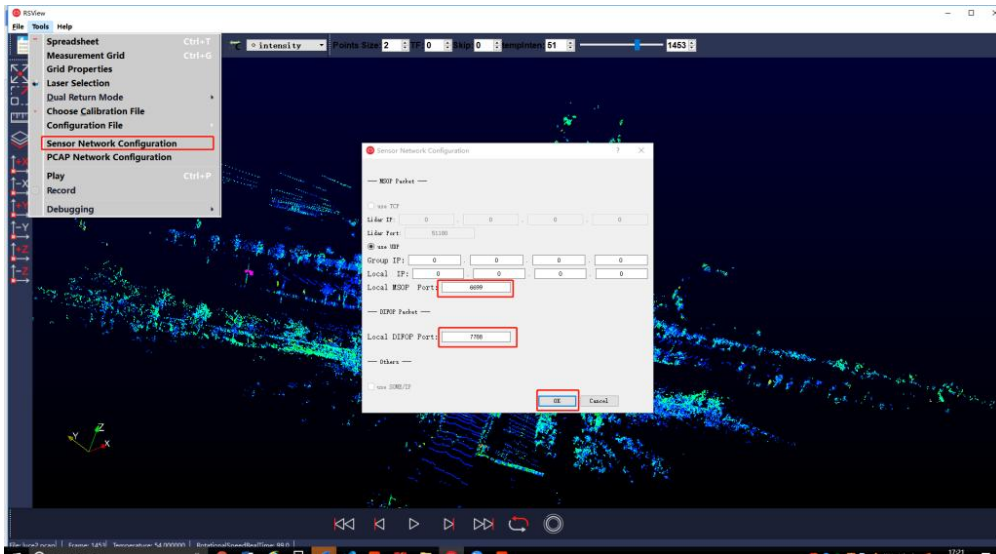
RSView

File Tools Help

Spreadsheet Ctrl+T
Measurement Grid Ctrl+G
Grid Properties
Laser Selection
Dual Return Mode
Choose Calibration File
Configuration File
Sensor Network Configuration
PCAP Network Configuration
Play Ctrl+P
Record
Debugging

intensity Points Size 2 TF 0 Skip 0 templnten 51 1453

Sensor Network Configuration ? ×

— MSOP Packet —

use TCP
Lidar IP: 0 . 0 . 0 . 0
Lidar Port: 51180
use UDP
Group IP: 0 . 0 . 0 . 0
Local IP: 0 . 0 . 0 . 0
Local MSOP Port: 6699

— DIFOP Packet —

Local DIFOP Port: 7788

— Others —

use SOMEIP

OK Cancel

File: lcze2.pcap | Frame: 1453 | Temperature: 54.000000 | RotationalSpeedRealTime: 99.0 |

17:21